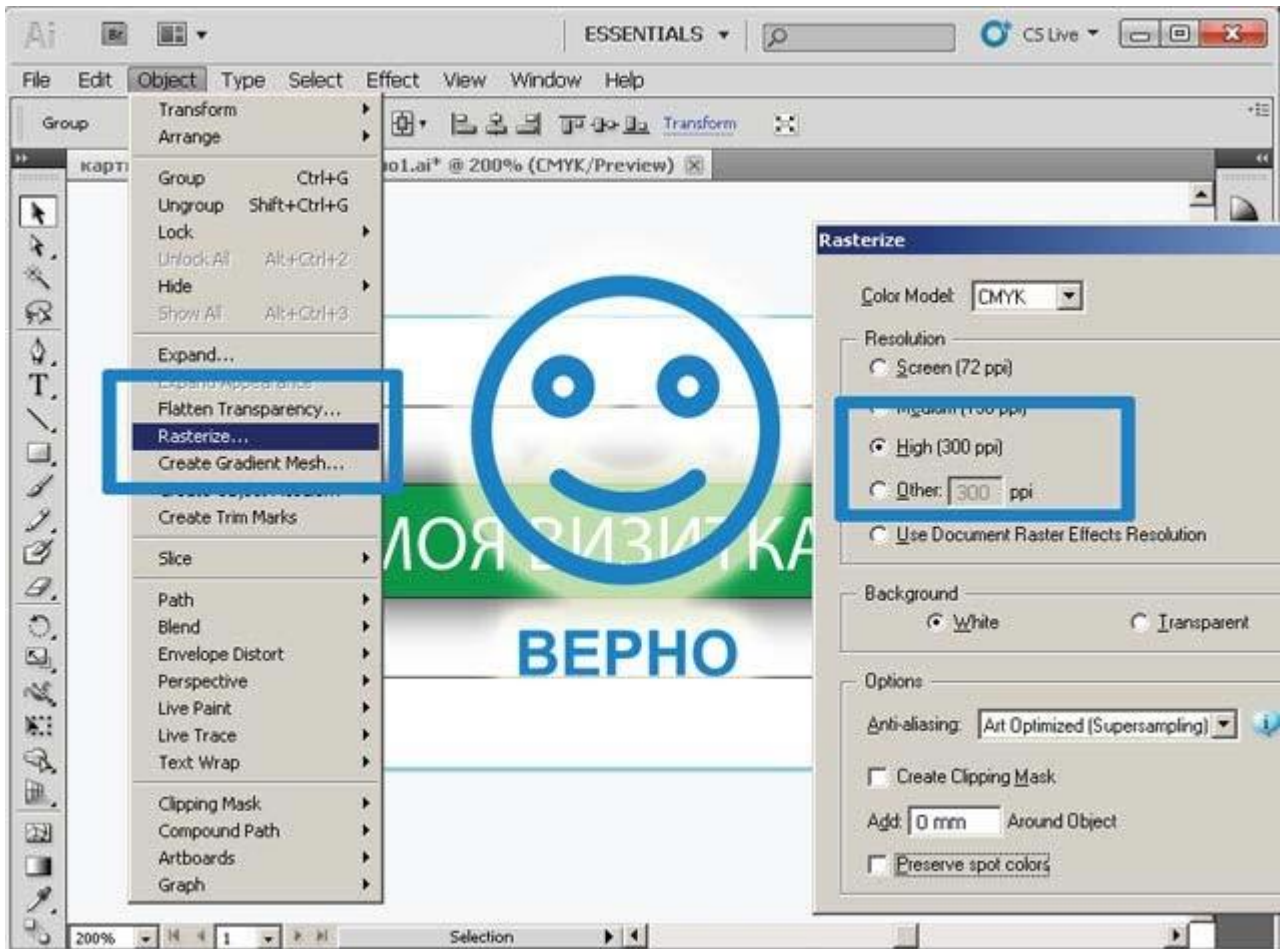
Ai Br ESSENTIALS CS Live

File Edit Object Type Select Effect View Window Help

Group Transform

карт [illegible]o1.ai* @ 200% (CMYK/Preview)

Transform
Arrange
Group Ctrl+G
Ungroup Shift+Ctrl+G
Lock
Unlock All Alt+Ctrl+2
Hide
Show All Alt+Ctrl+3
Expand...
Expand Appearance
Flatten Transparency...
Rasterize...
Create Gradient Mesh...
Create Object Mosaic...
Create Trim Marks
Slice
Path
Blend
Envelope Distort
Perspective
Live Paint
Live Trace
Text Wrap
Clipping Mask
Compound Path
Artboards
Graph

МОЯ ВИЗИТКА

ВЕРНО

Rasterize

Color Model: CMYK

Resolution
Screen (72 ppi)
Medium (150 ppi)
High (300 ppi)
Other: 300 ppi
Use Document Raster Effects Resolution

Background
White
Transparent

Options
Anti-aliasing: Art Optimized (Supersampling)
Create Clipping Mask
Add: 0 mm Around Object
Preserve spot colors

200% 1 Selection